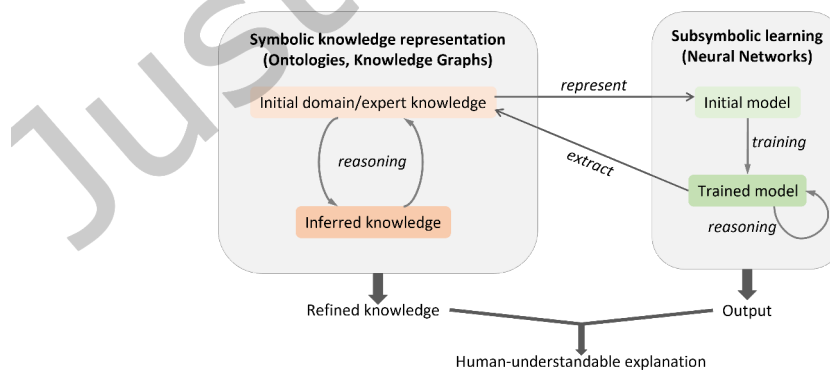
Jus

Symbolic knowledge representation (Ontologies, Knowledge Graphs)

Initial domain/expert knowledge

reasoning

Inferred knowledge

represent

extract

Subsymbolic learning (Neural Networks)

Initial model

training

Trained model

reasoning

Refined knowledge

Output

Human-understandable explanation